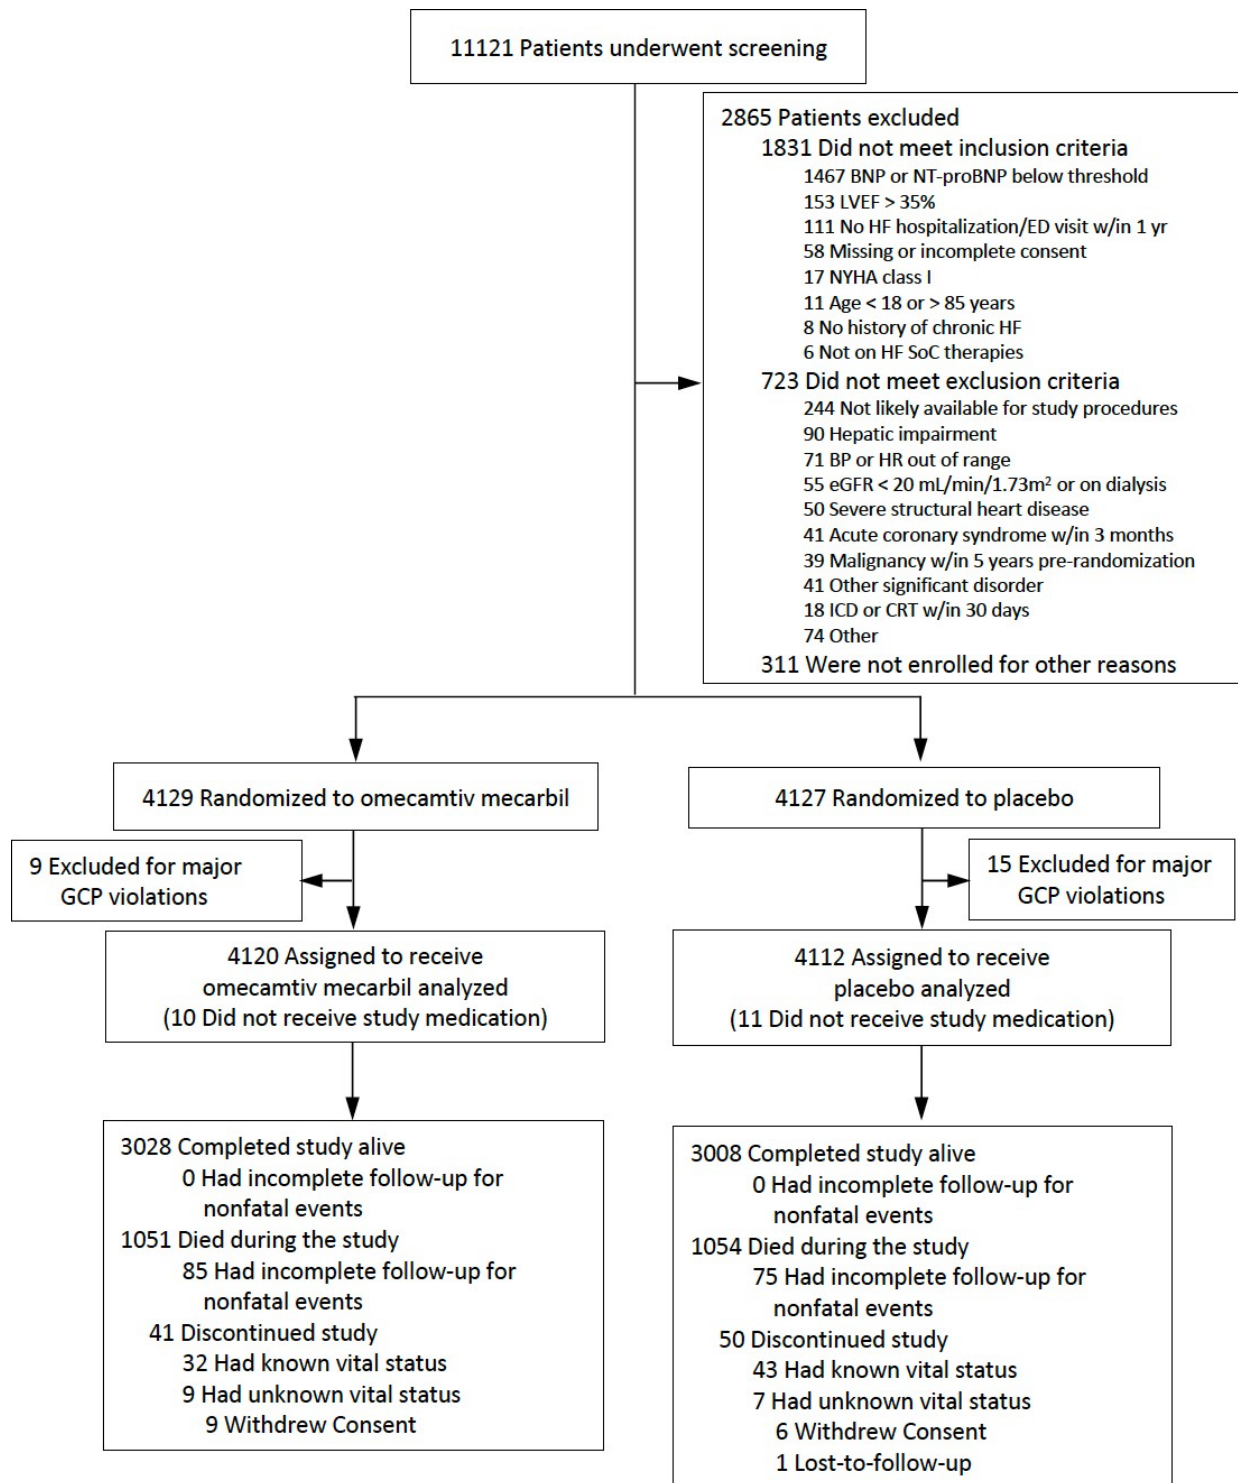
11121 Patients underwent screening

2865 Patients excluded
1831 Did not meet inclusion criteria
1467 BNP or NT-proBNP below threshold
153 LVEF > 35%
111 No HF hospitalization/ED visit w/in 1 yr
58 Missing or incomplete consent
17 NYHA class I
11 Age < 18 or > 85 years
8 No history of chronic HF
6 Not on HF SoC therapies
723 Did not meet exclusion criteria
244 Not likely available for study procedures
90 Hepatic impairment
71 BP or HR out of range
55 eGFR < 20 mL/min/1.73m$^2$ or on dialysis
50 Severe structural heart disease
41 Acute coronary syndrome w/in 3 months
39 Malignancy w/in 5 years pre-randomization
41 Other significant disorder
18 ICD or CRT w/in 30 days
74 Other
311 Were not enrolled for other reasons

4129 Randomized to omecamtiv mecarbil

4127 Randomized to placebo

9 Excluded for major GCP violations

15 Excluded for major GCP violations

4120 Assigned to receive omecamtiv mecarbil analyzed (10 Did not receive study medication)

4112 Assigned to receive placebo analyzed (11 Did not receive study medication)

3028 Completed study alive
0 Had incomplete follow-up for nonfatal events
1051 Died during the study
85 Had incomplete follow-up for nonfatal events
41 Discontinued study
32 Had known vital status
9 Had unknown vital status
9 Withdrew Consent

3008 Completed study alive
0 Had incomplete follow-up for nonfatal events
1054 Died during the study
75 Had incomplete follow-up for nonfatal events
50 Discontinued study
43 Had known vital status
7 Had unknown vital status
6 Withdrew Consent
1 Lost-to-follow-up